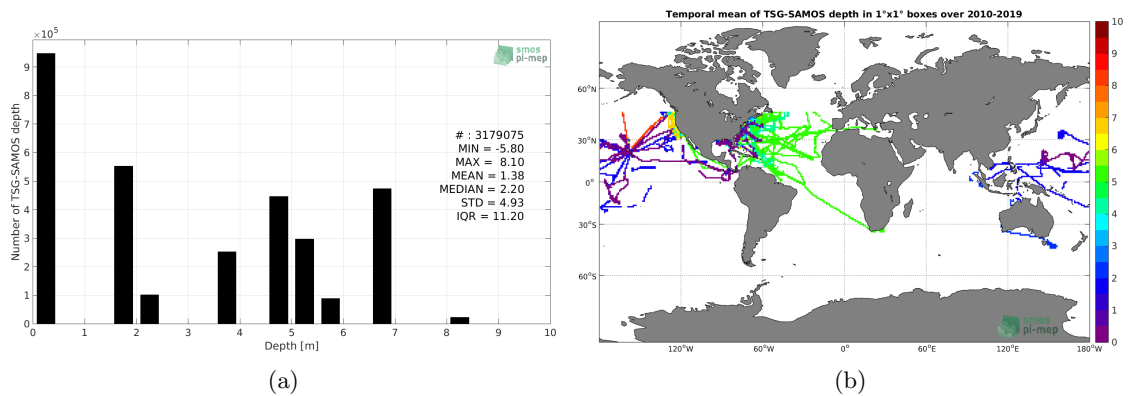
$\times 10^5$

smos pi-mep

Number of TSG-SAMOS depth

9
8
7
6
5
4
3
2
1
0

# : 3179075
MIN = -5.80
MAX = 8.10
MEAN = 1.38
MEDIAN = 2.20
STD = 4.93
IQR = 11.20

0 1 2 3 4 5 6 7 8 9 10

Depth [m]

(a)

Temporal mean of TSG-SAMOS depth in 1°x1° boxes over 2010-2019

60°N
30°N
0°
30°S
60°S

120°W 60°W 0° 60°E 120°E 180°W

10
9
8
7
6
5
4
3
2
1
0

smos pi-mep

(b)